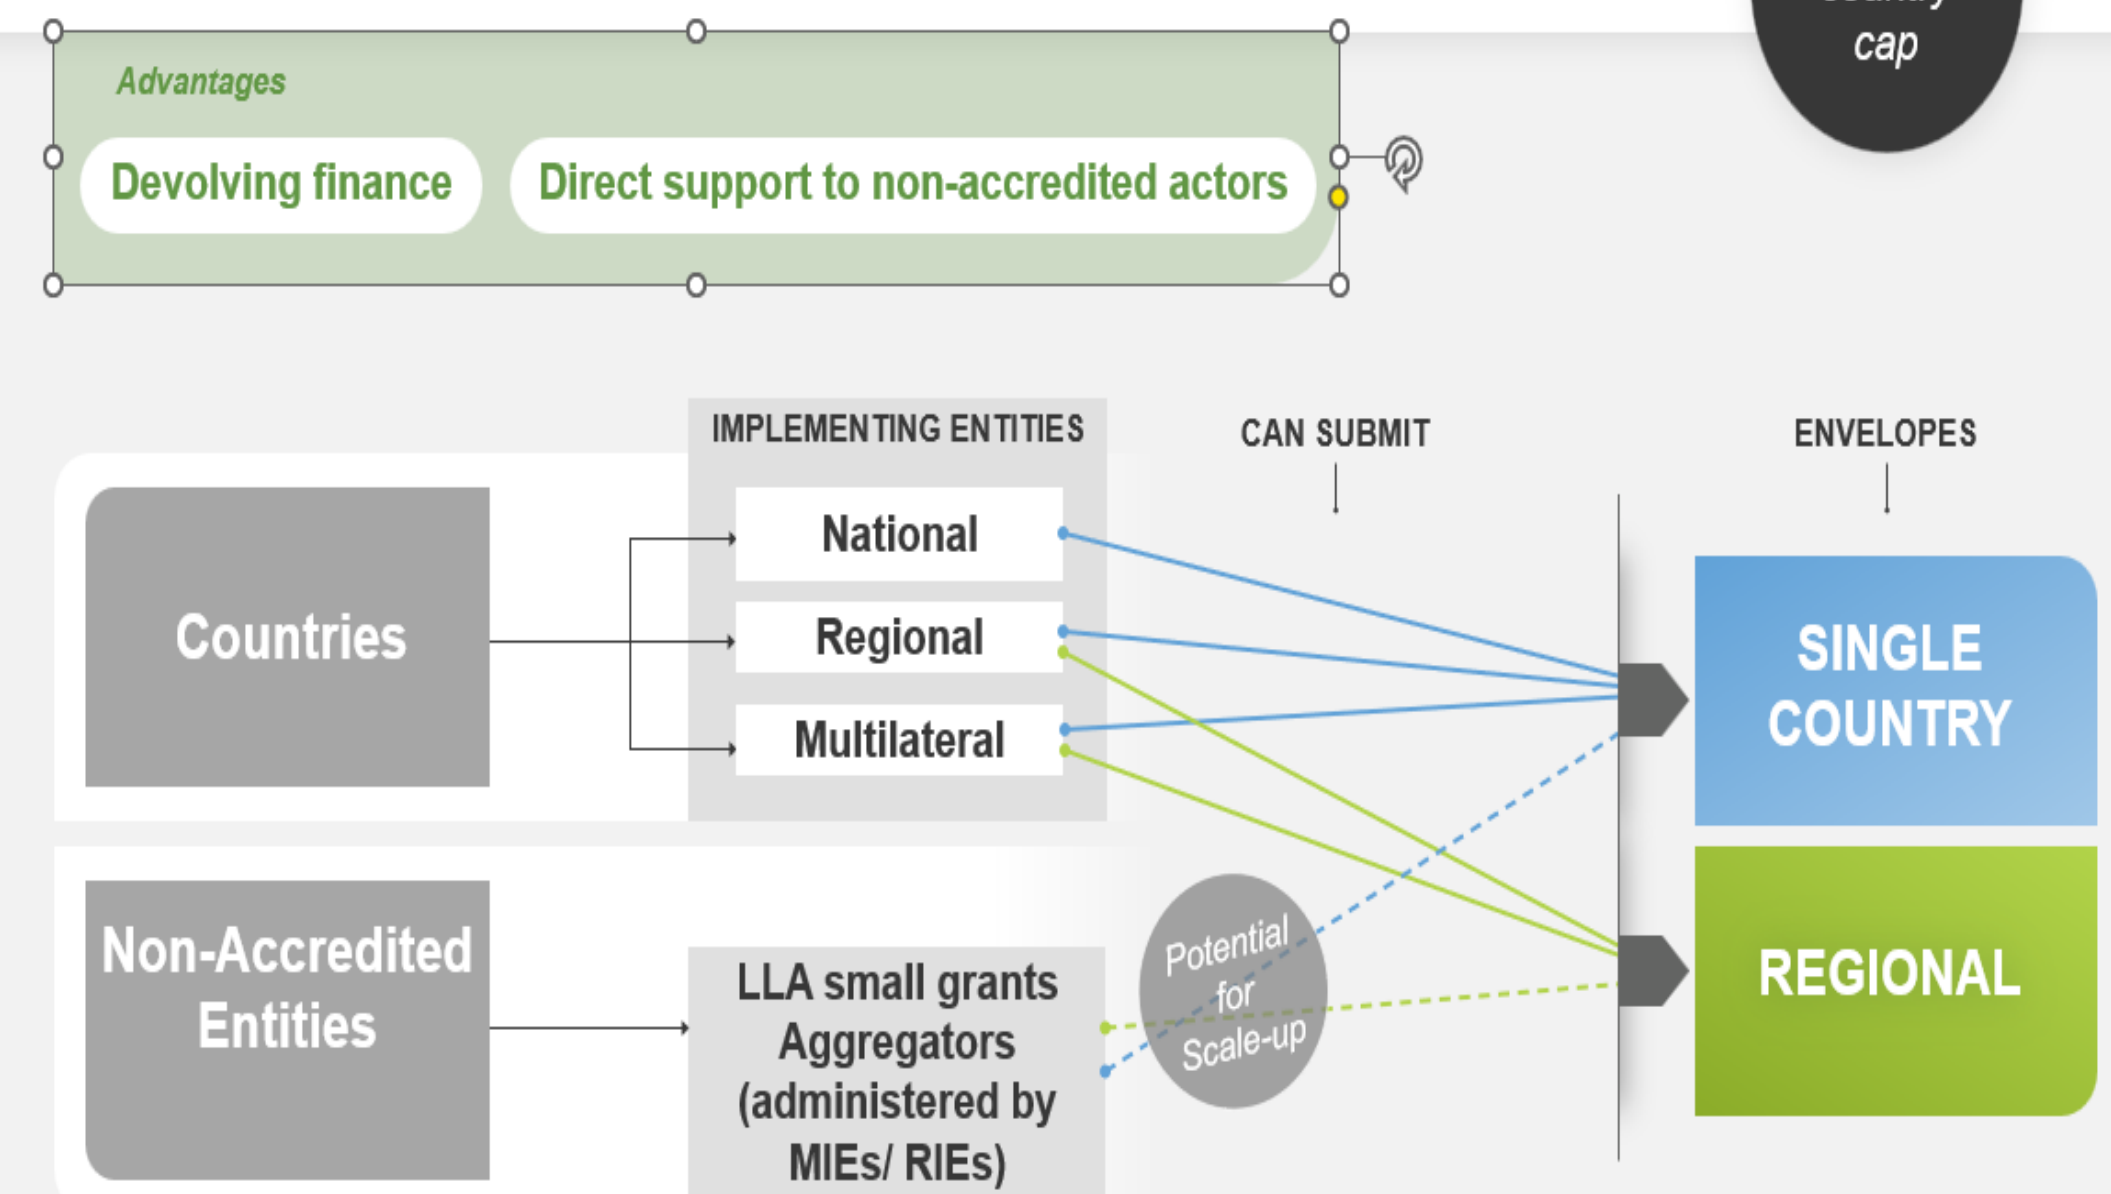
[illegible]
cap

Advantages

Devolving finance

Direct support to non-accredited actors

IMPLEMENTING ENTITIES

CAN SUBMIT

ENVELOPES

Countries

National

Regional

Multilateral

SINGLE COUNTRY

REGIONAL

Non-Accredited Entities

LLA small grants Aggregators (administered by MIEs/ RIEs)

Potential for Scale-up